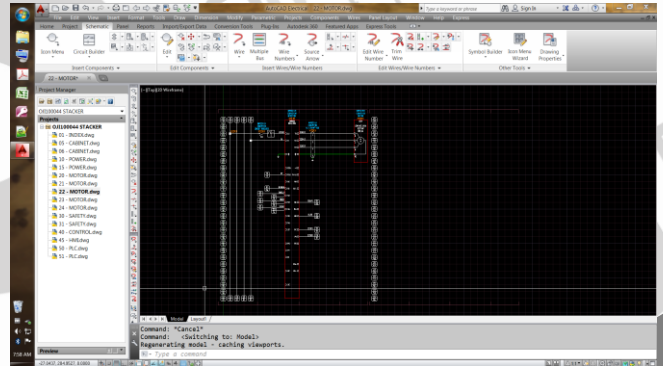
AutoCAD Electrical 22 - MOTOR.dwg

Type a keyword or phrase

Sign In

File Edit View Insert Format Tools Draw Dimension Modify Parametric Projects Components Wires Panel Layout Window Help Express

Home Project Schematic Panel Reports Import/Export Data Conversion Tools Plug-ins Autodesk 360 Featured Apps Express Tools

Icon Menu Circuit Builder

Insert Components

Edit

Edit Components

Wire Multiple Bus Wire Numbers Source Arrow

Insert Wires/Wire Numbers

Edit Wire Number Trim Wire

Edit Wires/Wire Numbers

Symbol Builder Icon Menu Wizard Drawing Properties

Other Tools

22 - MOTOR*

Project Manager

OJ0100044 STACKER

Projects

OJ0100044 STACKER
01 - INDEX.dwg
05 - CABINET.dwg
06 - CABINET.dwg
10 - POWER.dwg
11 - POWER.dwg
20 - MOTOR.dwg
21 - MOTOR.dwg
22 - MOTOR.dwg
23 - MOTOR.dwg
24 - MOTOR.dwg
30 - SAFETY.dwg
31 - SAFETY.dwg
40 - CONTROL.dwg
45 - HMI.dwg
50 - PLC.dwg
51 - PLC.dwg

Preview

[-][Top][2D Wireframe]

Model Layout1

Command: "Cancel"
Command: <Switching to: Model>
Regenerating model - caching viewports.

Type a command

7:58 AM